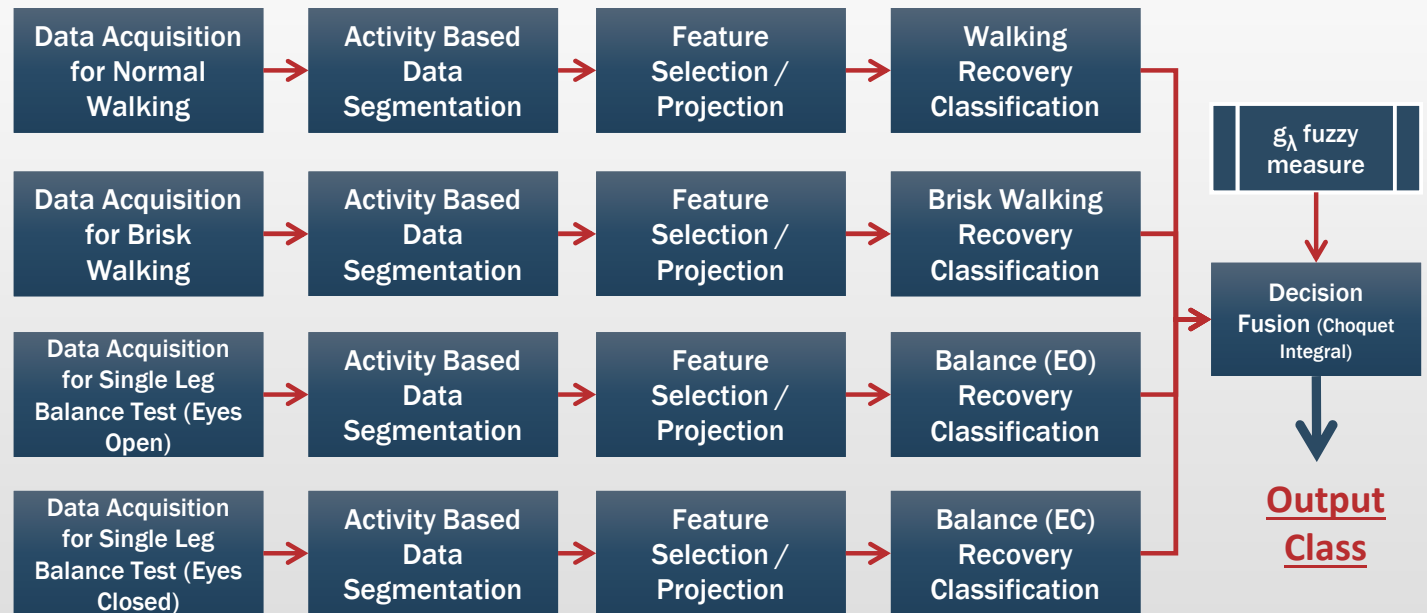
Data Acquisition for Normal Walking

Activity Based Data Segmentation

Feature Selection / Projection

Walking Recovery Classification

Data Acquisition for Brisk Walking

Activity Based Data Segmentation

Feature Selection / Projection

Brisk Walking Recovery Classification

Data Acquisition for Single Leg Balance Test (Eyes Open)

Activity Based Data Segmentation

Feature Selection / Projection

Balance (EO) Recovery Classification

Data Acquisition for Single Leg Balance Test (Eyes Closed)

Activity Based Data Segmentation

Feature Selection / Projection

Balance (EC) Recovery Classification

$g_\lambda$ fuzzy measure

Decision Fusion (Choquet Integral)

Output Class